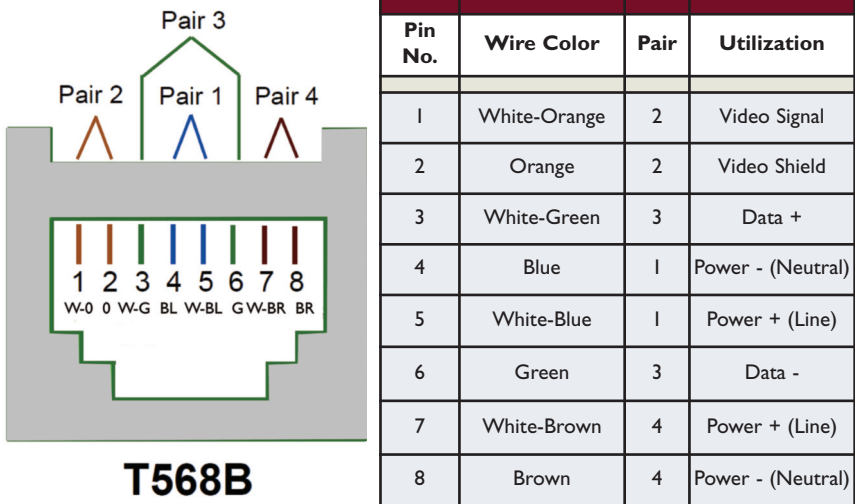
Pair 3
Pair 2
Pair 1
Pair 4
1 2 3 4 5 6 7 8
W-0 0 W-G BL W-BL G W-BR BR

T568B

| Pin No. | Wire Color | Pair | Utilization |
|---|---|---|---|
| | | | |
| 1 | White-Orange | 2 | Video Signal |
| 2 | Orange | 2 | Video Shield |
| 3 | White-Green | 3 | Data + |
| 4 | Blue | 1 | Power - (Neutral) |
| 5 | White-Blue | 1 | Power + (Line) |
| 6 | Green | 3 | Data - |
| 7 | White-Brown | 4 | Power + (Line) |
| 8 | Brown | 4 | Power - (Neutral) |